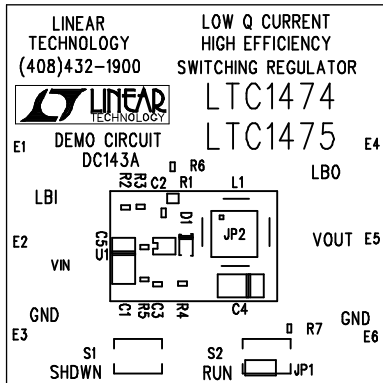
LINEAR
TECHNOLOGY
(408)432-1900

LOW Q CURRENT
HIGH EFFICIENCY
SWITCHING REGULATOR

LINEAR TECHNOLOGY

LTC1474
LTC1475

E1
DEMO CIRCUIT
DC143A

E4

R6
R2 R3 C2 R1
L1
LBO
LBI
D1
JP2
E2
C5
U1
VIN
VOUT E5
C1 R5 C3 R4
C4
GND
E3
R7
GND
E6
S1
SHDWN
S2
RUN
JP1